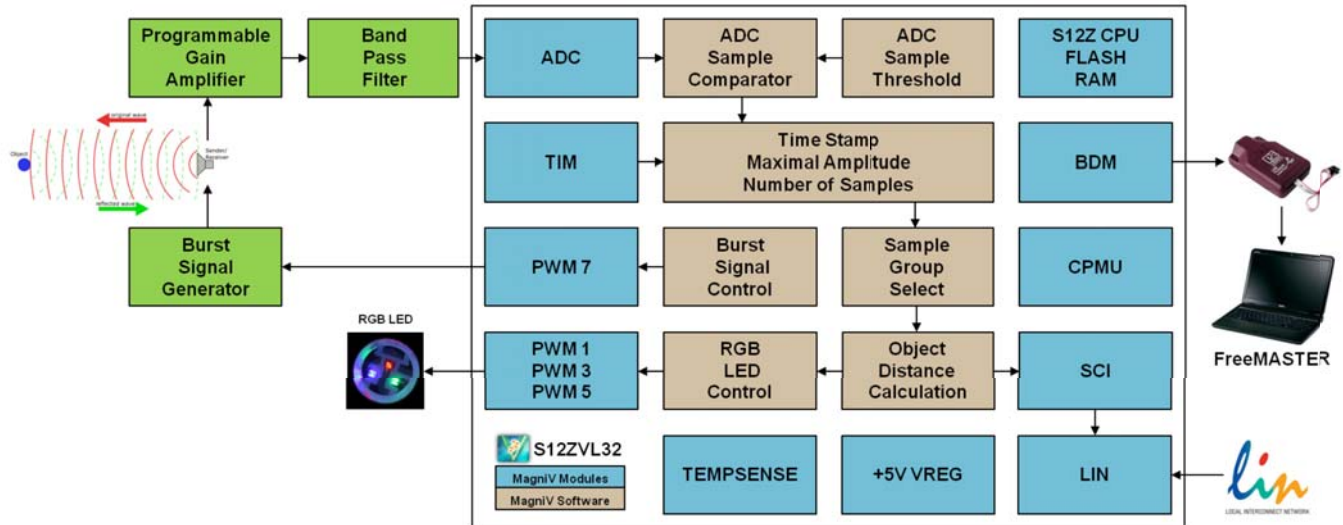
Programmable Gain Amplifier

Band Pass Filter

original wave

Object

Sender/ Receiver

reflected wave

Burst Signal Generator

ADC

ADC Sample Comparator

ADC Sample Threshold

S12Z CPU FLASH RAM

TIM

Time Stamp Maximal Amplitude Number of Samples

BDM

PWM 7

Burst Signal Control

Sample Group Select

CPMU

RGB LED

PWM 1 PWM 3 PWM 5

RGB LED Control

Object Distance Calculation

SCI

FreeMASTER

S12ZVL32

MagniV Modules

MagniV Software

TEMPSENSE

+5V VREG

LIN

lin

LOCAL INTERCONNECT NETWORK